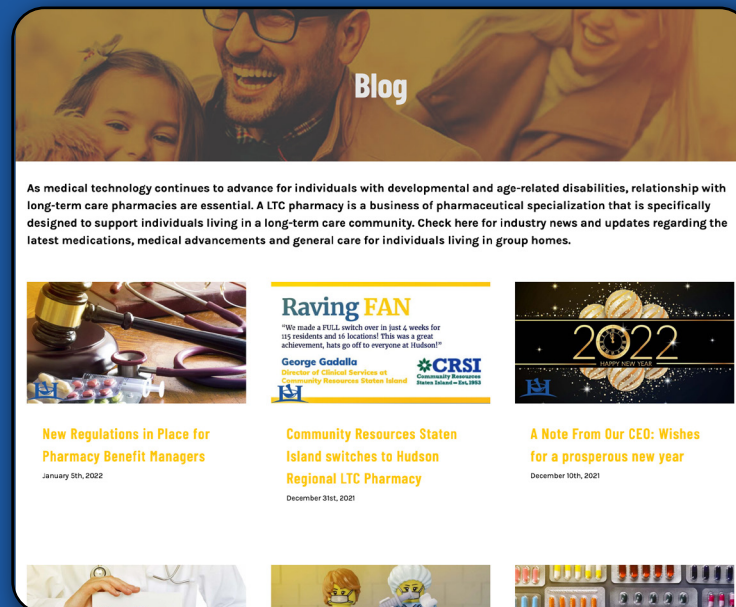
Blog

As medical technology continues to advance for individuals with developmental and age-related disabilities, relationship with long-term care pharmacies are essential. A LTC pharmacy is a business of pharmaceutical specialization that is specifically designed to support individuals living in a long-term care community. Check here for industry news and updates regarding the latest medications, medical advancements and general care for individuals living in group homes.

Raving FAN
"We made a FULL switch over in just 4 weeks for 115 residents and 16 locations! This was a great achievement, hats go off to everyone at Hudson!"
George Gadalla
Director of Clinical Services at Community Resources Staten Island
CRSI
Community Resources Staten Island • Est. 1963

2022
HAPPY NEW YEAR

New Regulations in Place for Pharmacy Benefit Managers
January 5th, 2022

Community Resources Staten Island switches to Hudson Regional LTC Pharmacy
December 31st, 2021

A Note From Our CEO: Wishes for a prosperous new year
December 10th, 2021